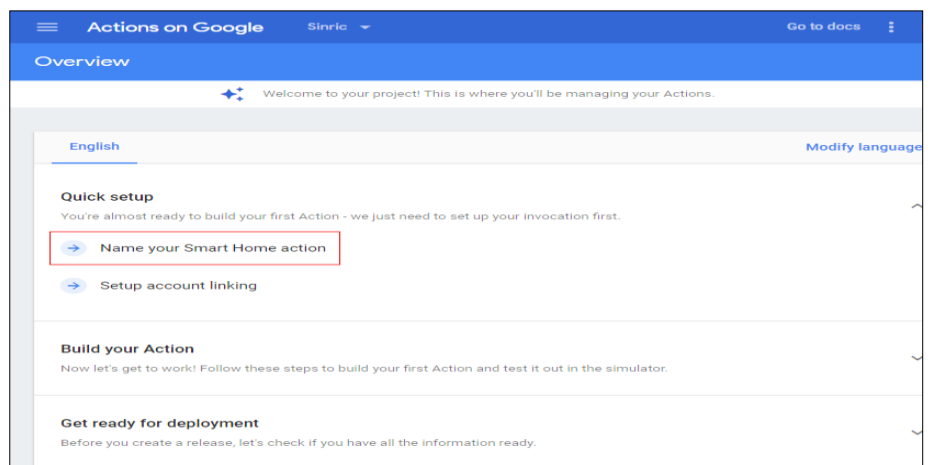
Actions on Google

Sinric

Go to docs

Overview

Welcome to your project! This is where you'll be managing your Actions.

English

Modify language

Quick setup

You're almost ready to build your first Action - we just need to set up your invocation first.

Name your Smart Home action

Setup account linking

Build your Action

Now let's get to work! Follow these steps to build your first Action and test it out in the simulator.

Get ready for deployment

Before you create a release, let's check if you have all the information ready.